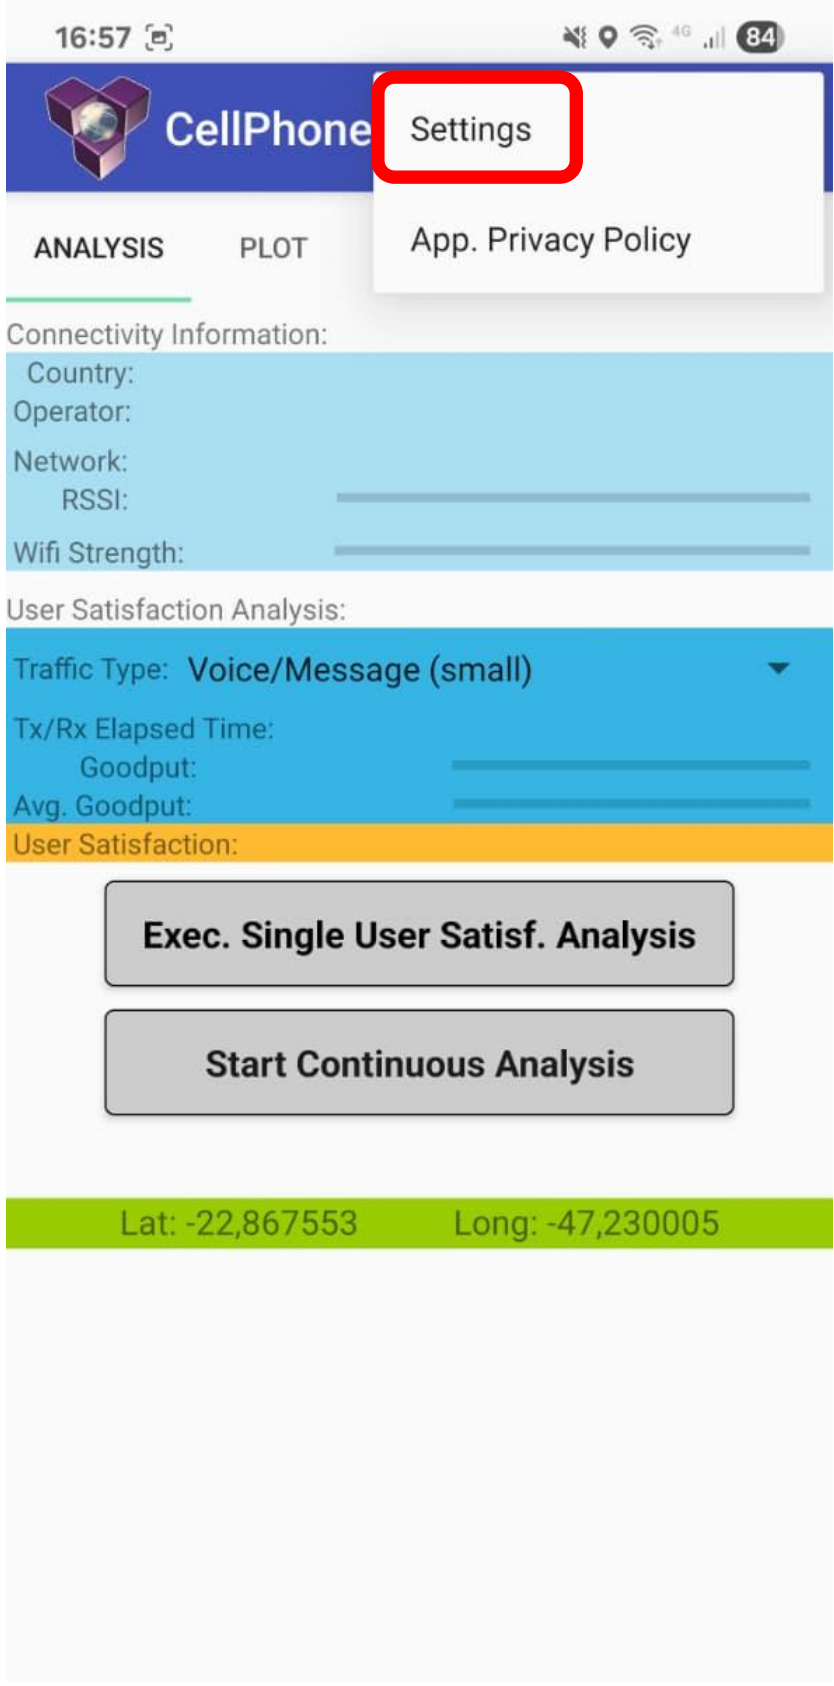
16:57 4G 84

CellPhone

Settings

App. Privacy Policy

ANALYSIS PLOT

Connectivity Information:
Country:
Operator:
Network:
RSSI:
Wifi Strength:

User Satisfaction Analysis:
Traffic Type: Voice/Message (small)
Tx/Rx Elapsed Time:
Goodput:
Avg. Goodput:
User Satisfaction:

Exec. Single User Satisf. Analysis

Start Continuous Analysis

Lat: -22,867553 Long: -47,230005